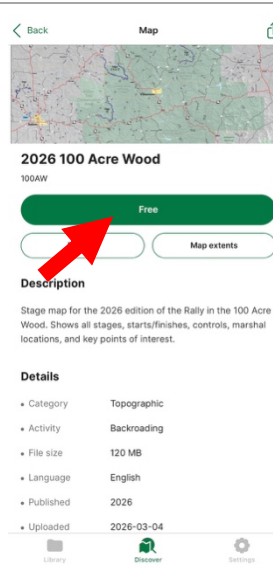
< Back

Map

2026 100 Acre Wood

100AW

Free

Map extents

Description

Stage map for the 2026 edition of the Rally in the 100 Acre Wood. Shows all stages, starts/finishes, controls, marshal locations, and key points of interest.

Details

| | |
|---|---|
| Category | Topographic |
| Activity | Backroading |
| File size | 120 MB |
| Language | English |
| Published | 2026 |
| Uploaded | 2026-03-04 |

Library

Discover

Settings